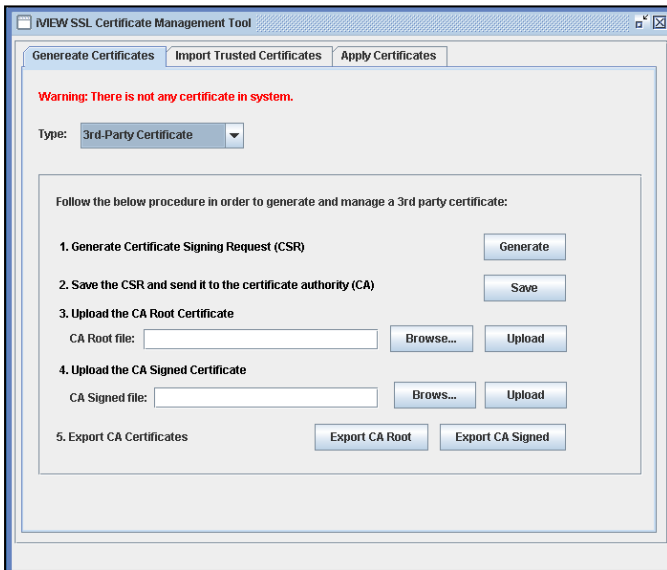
iVIEW SSL Certificate Management Tool

Genereate Certificates | Import Trusted Certificates | Apply Certificates

Warning: There is not any certificate in system.

Type: 3rd-Party Certificate

Follow the below procedure in order to generate and manage a 3rd party certificate:

1. Generate Certificate Signing Request (CSR) Generate

2. Save the CSR and send it to the certificate authority (CA) Save

3. Upload the CA Root Certificate

CA Root file: Browse... Upload

4. Upload the CA Signed Certificate

CA Signed file: Brows... Upload

5. Export CA Certificates Export CA Root Export CA Signed